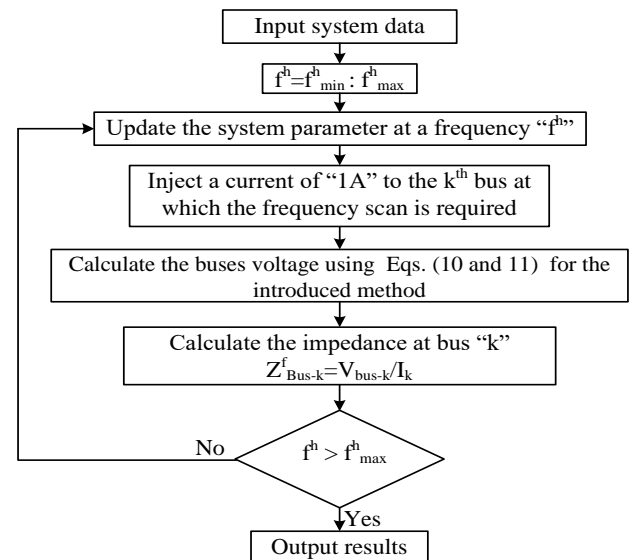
Input system data

$f^h = f^h_{min} : f^h_{max}$

Update the system parameter at a frequency "$f^h$"

Inject a current of "1A" to the $k^{th}$ bus at which the frequency scan is required

Calculate the buses voltage using Eqs. (10 and 11) for the introduced method

Calculate the impedance at bus "k"
$Z^f_{Bus-k} = V_{bus-k}/I_k$

$f^h > f^h_{max}$

No

Yes

Output results